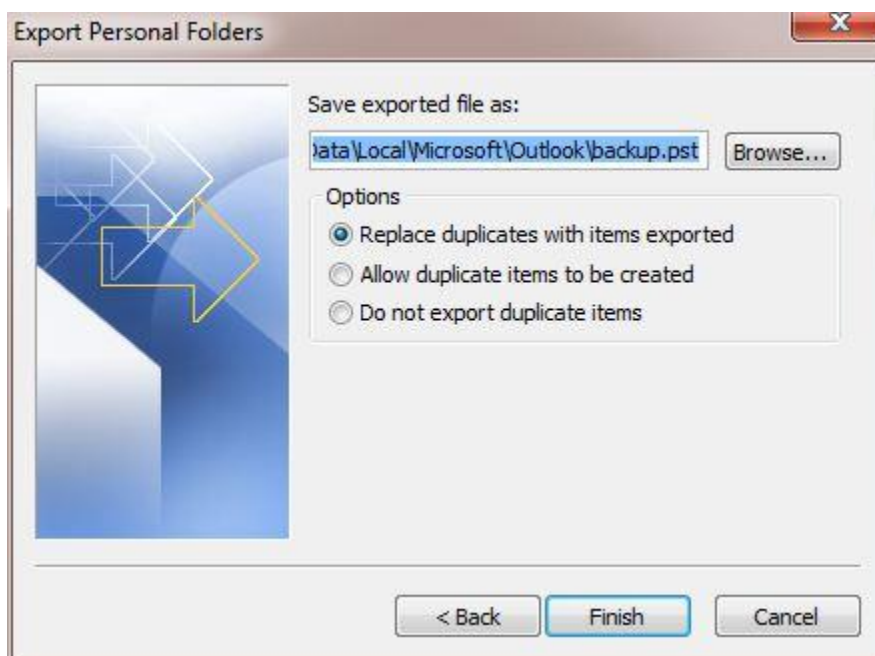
Export Personal Folders

X

Save exported file as:

)ata\Local\Microsoft\Outlook\backup.pst

Browse...

Options

Replace duplicates with items exported

Allow duplicate items to be created

Do not export duplicate items

< Back

Finish

Cancel